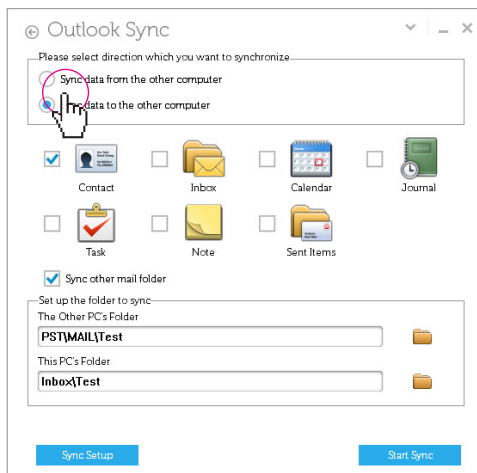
Outlook Sync

Please select direction which you want to synchronize

Sync data from the other computer

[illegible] data to the other computer

Contact

Inbox

Calendar

Journal

Task

Note

Sent Items

Sync other mail folder

Set up the folder to sync

The Other PC's Folder

PST\MAIL\Test

This PC's Folder

Inbox\Test

Sync Setup

Start Sync